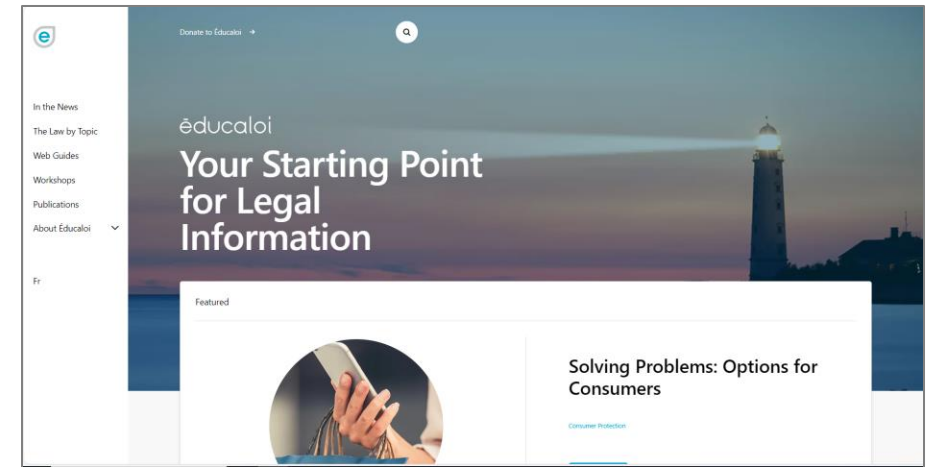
e

In the News
The Law by Topic
Web Guides
Workshops
Publications
About Éducaloi

Fr

Donate to Éducaloi →

ēducaloi
Your Starting Point for Legal Information

Featured

Solving Problems: Options for Consumers

Consumer Protection